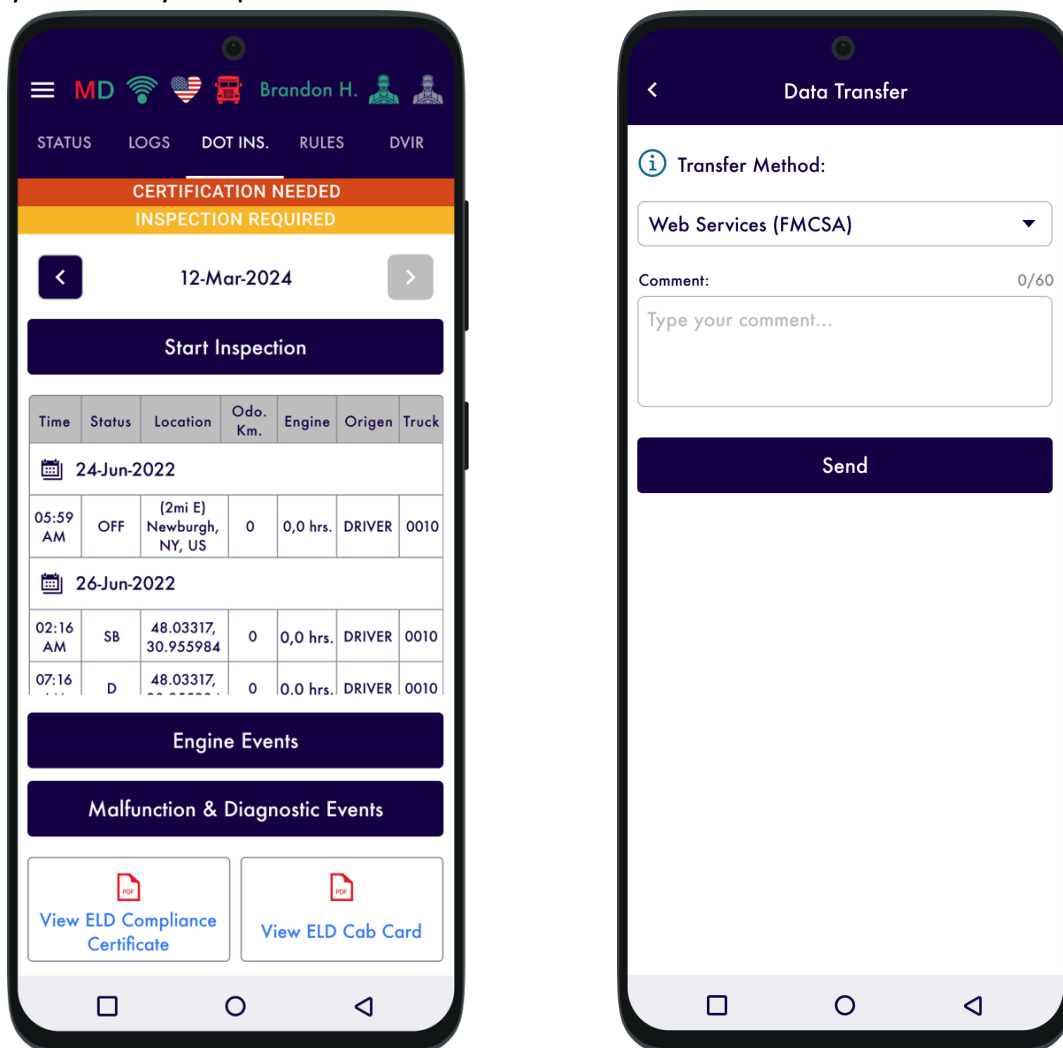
MD Brandon H.

STATUS LOGS DOT INS. RULES DVIR

CERTIFICATION NEEDED
INSPECTION REQUIRED

12-Mar-2024

Start Inspection

| Time | Status | Location | Odo. Km. | Engine | Origen | Truck |
|---|---|---|---|---|---|---|
| 24-Jun-2022 | | | | | | |
| 05:59 AM | OFF | (2mi E) Newburgh, NY, US | 0 | 0,0 hrs. | DRIVER | 0010 |
| 26-Jun-2022 | | | | | | |
| 02:16 AM | SB | 48.03317, 30.955984 | 0 | 0,0 hrs. | DRIVER | 0010 |
| 07:16 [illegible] | D | 48.03317, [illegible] | 0 | 0,0 hrs. | DRIVER | 0010 |

Engine Events

Malfunction & Diagnostic Events

PDF
View ELD Compliance Certificate

PDF
View ELD Cab Card

Data Transfer

Transfer Method:

Web Services (FMCSA)

Comment: 0/60

Type your comment...

Send